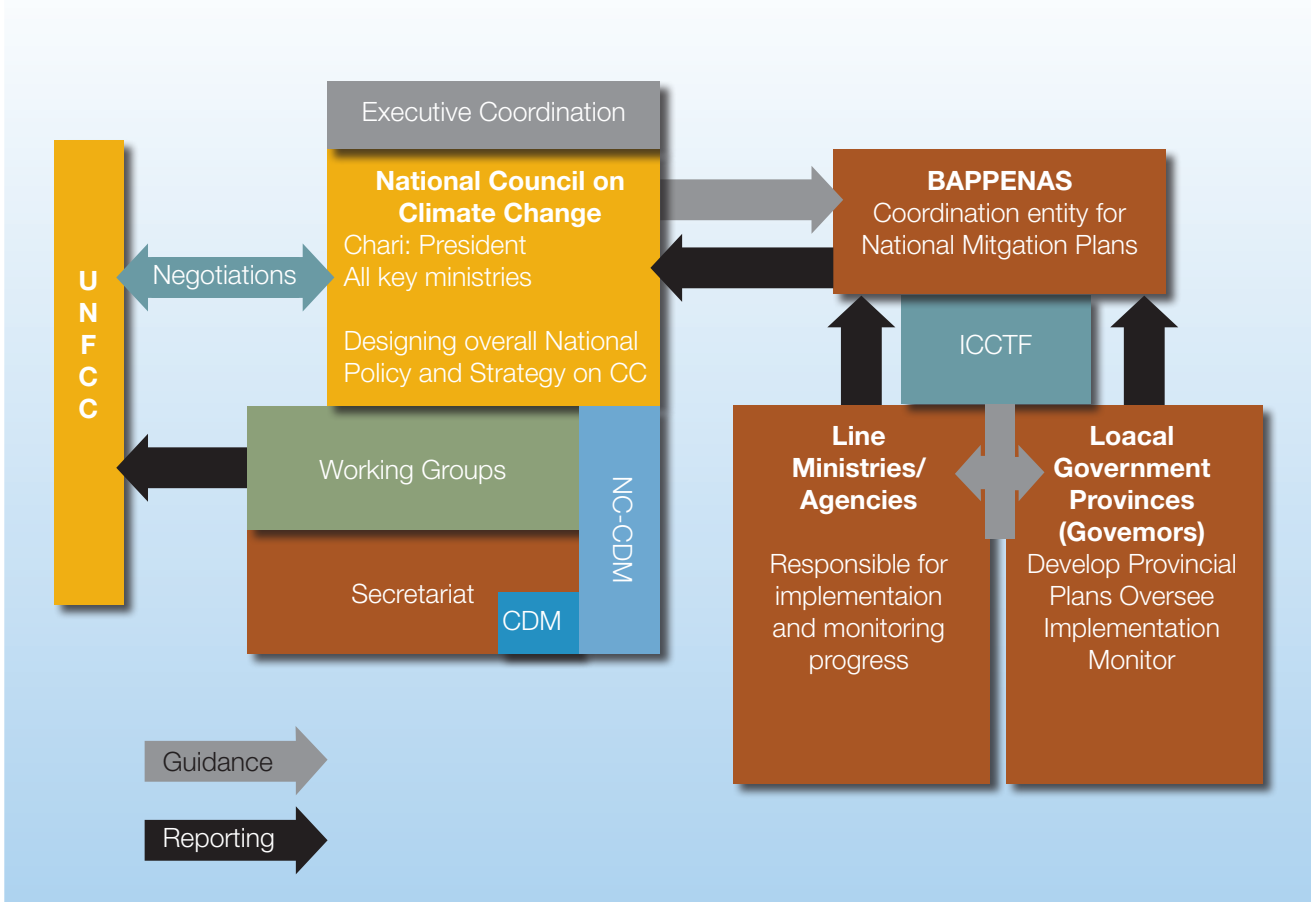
Executive Coordination

National Council on Climate Change
Chari: President
All key ministries

Designing overall National Policy and Strategy on CC

UNFCC

Negotiations

BAPPENAS
Coordination entity for National Mitgation Plans

ICCTF

Working Groups

NC-CDM

Secretariat

CDM

Line Ministries/ Agencies

Responsible for implementaion and monitoring progress

Loacal Government Provinces (Govemors)
Develop Provincial Plans Oversee Implementation Monitor

Guidance

Reporting